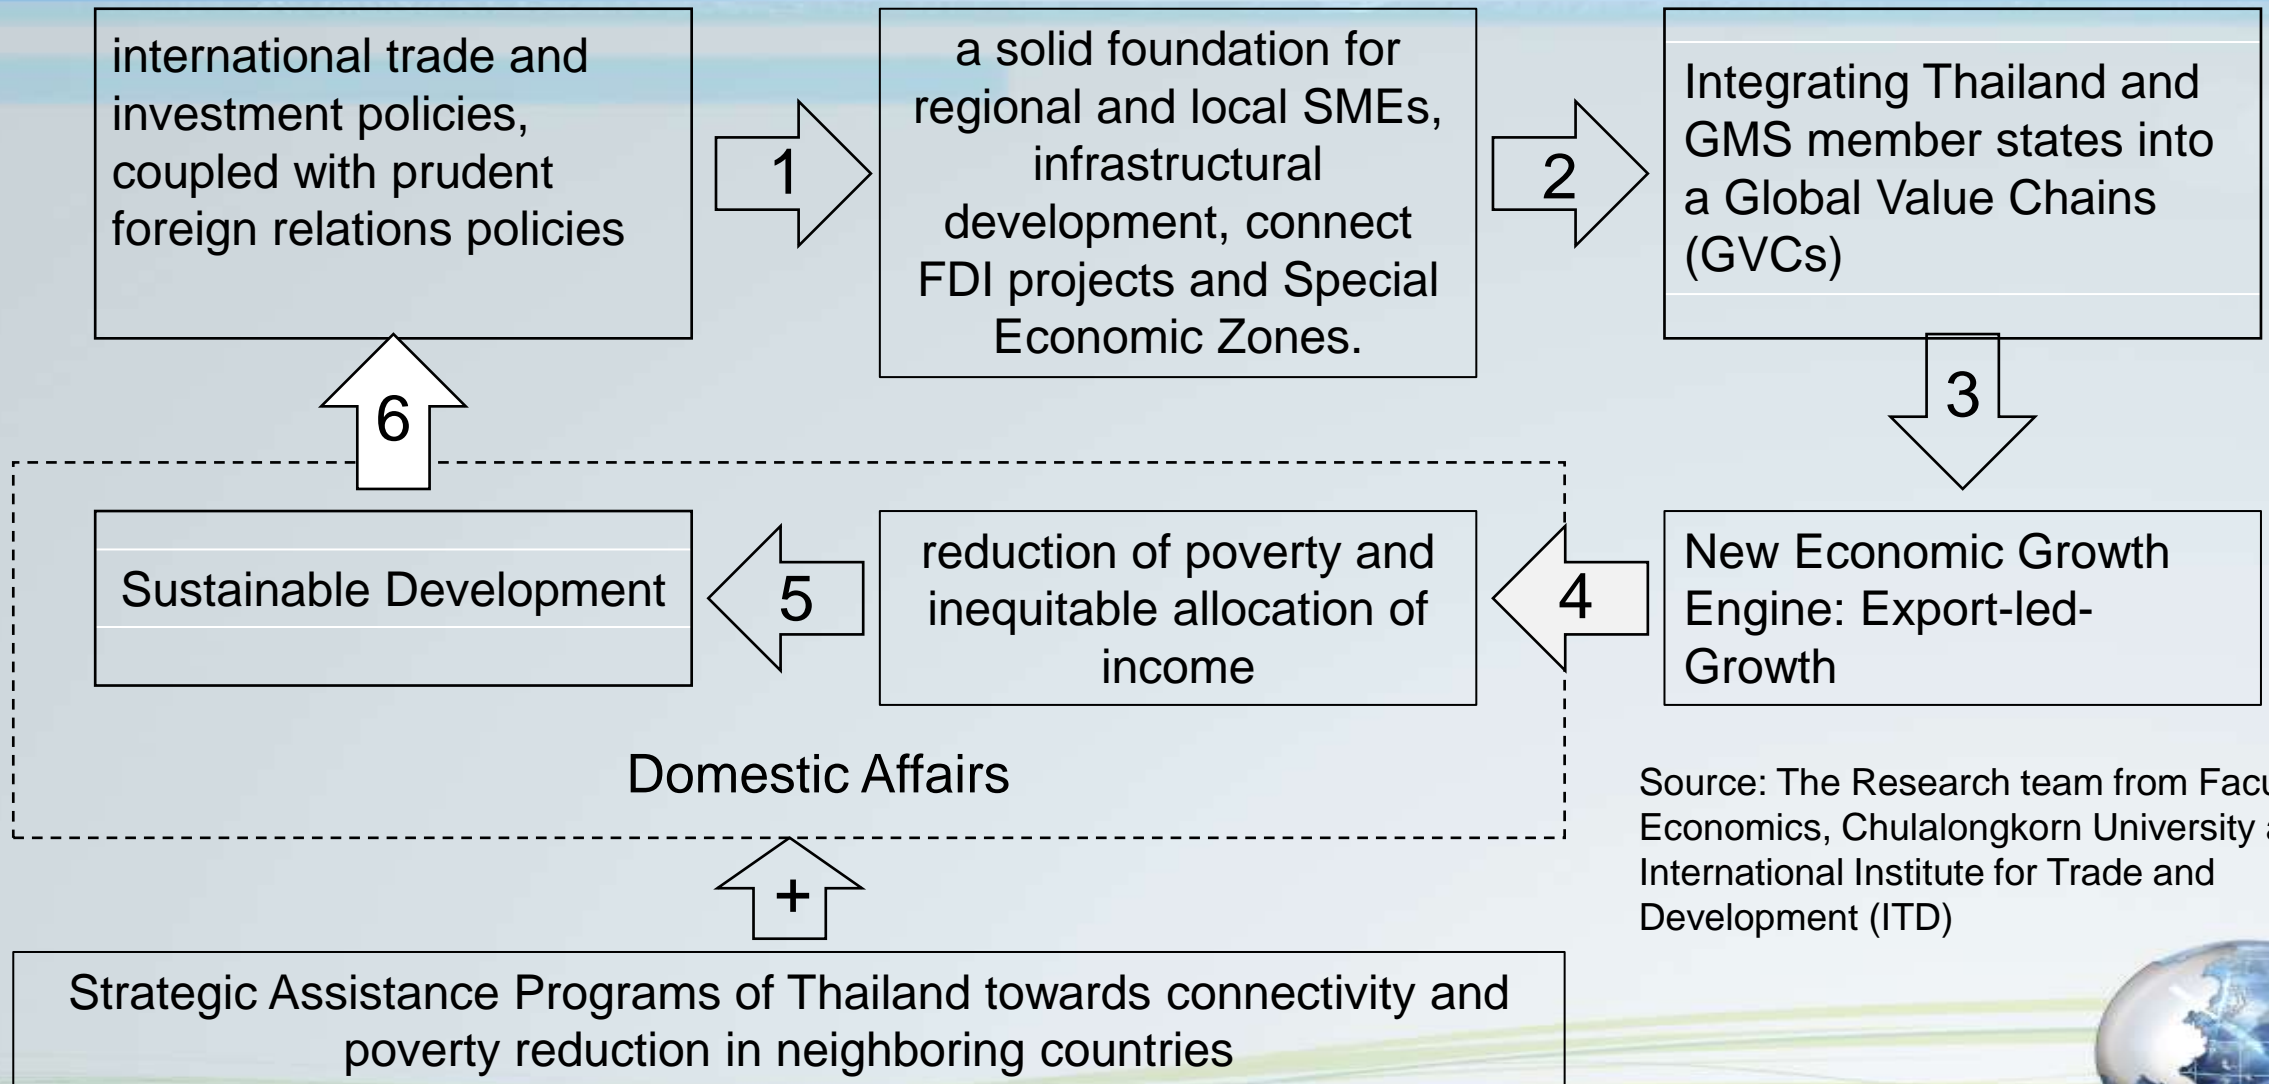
international trade and investment policies, coupled with prudent foreign relations policies

1

a solid foundation for regional and local SMEs, infrastructural development, connect FDI projects and Special Economic Zones.

2

Integrating Thailand and GMS member states into a Global Value Chains (GVCs)

3

6

Sustainable Development

5

reduction of poverty and inequitable allocation of income

4

New Economic Growth Engine: Export-led-Growth

Domestic Affairs

Source: The Research team from Facu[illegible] Economics, Chulalongkorn University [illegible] International Institute for Trade and Development (ITD)

+

Strategic Assistance Programs of Thailand towards connectivity and poverty reduction in neighboring countries